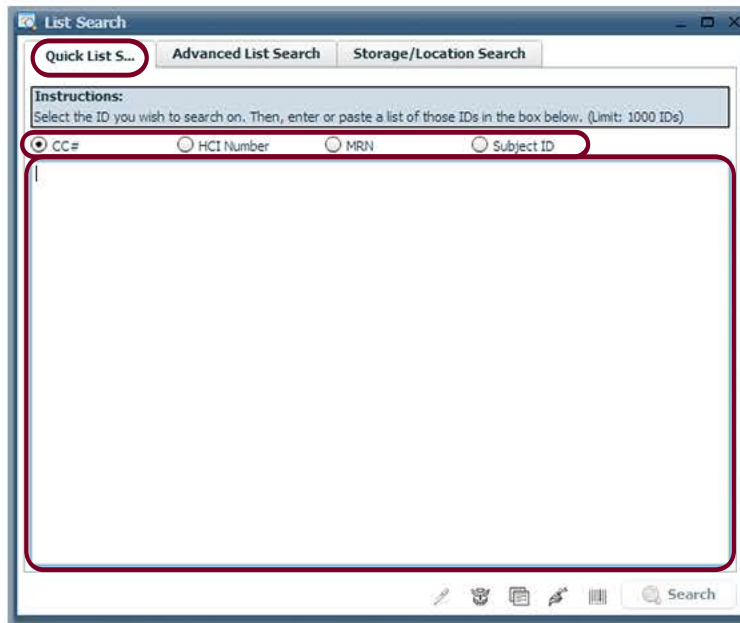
List Search

Quick List S...

Advanced List Search

Storage/Location Search

Instructions:

Select the ID you wish to search on. Then, enter or paste a list of those IDs in the box below. (Limit: 1000 IDs)

CC#

HCI Number

MRN

Subject ID

Search